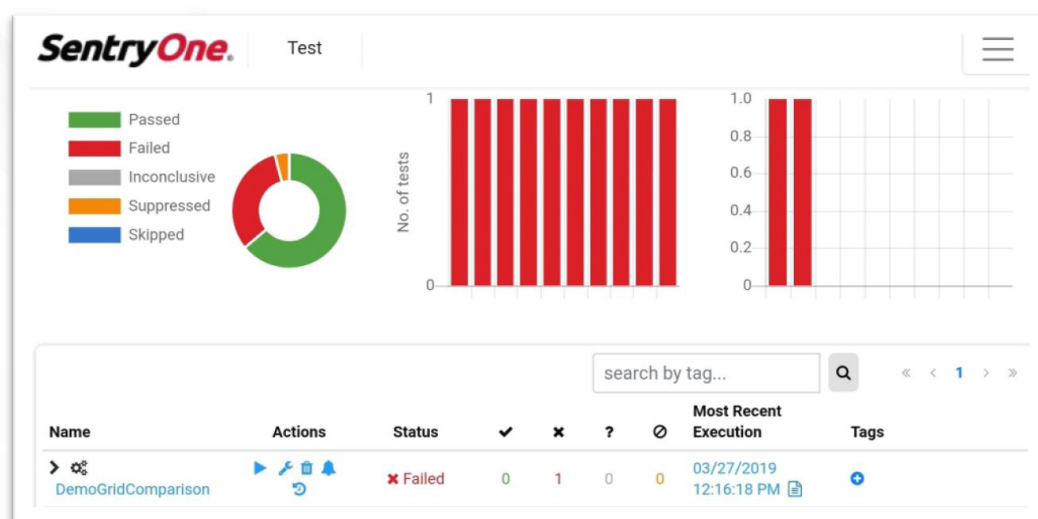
SentryOne. Test

Passed
Failed
Inconclusive
Suppressed
Skipped

No. of tests
1
0

1.0
0.8
0.6
0.4
0.2
0

search by tag...

« ‹ 1 › »

| Name | Actions | Status | ✔ | ✖ | ? | ⊘ | Most Recent Execution | Tags |
|---|---|---|---|---|---|---|---|---|
| DemoGridComparison | | ✖ Failed | 0 | 1 | 0 | 0 | 03/27/2019 12:16:18 PM | |